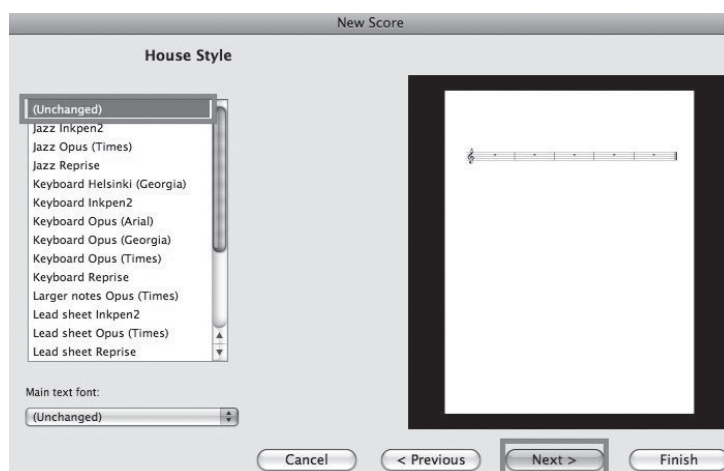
New Score

House Style

(Unchanged)
Jazz Inkpen2
Jazz Opus (Times)
Jazz Reprise
Keyboard Helsinki (Georgia)
Keyboard Inkpen2
Keyboard Opus (Arial)
Keyboard Opus (Georgia)
Keyboard Opus (Times)
Keyboard Reprise
Larger notes Opus (Times)
Lead sheet Inkpen2
Lead sheet Opus (Times)
Lead sheet Reprise

Main text font:
(Unchanged)

Cancel
< Previous
Next >
Finish